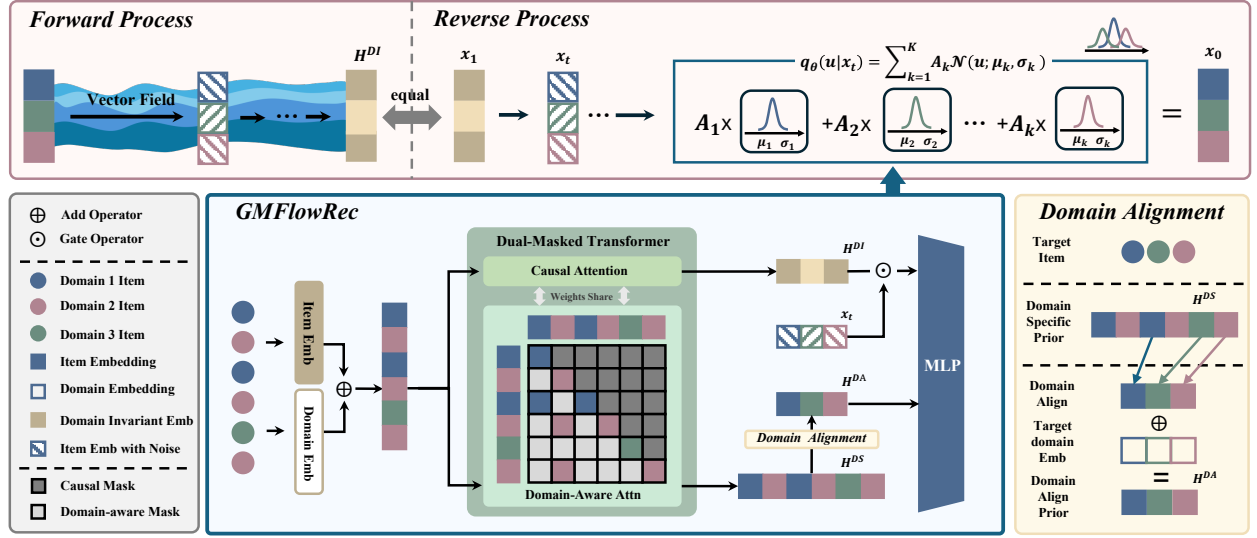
Forward Process

Reverse Process

Vector Field

$H^{DI}$

equal

$x_1$

$x_t$

$q_\theta(u|x_t) = \sum_{k=1}^{K} A_k \mathcal{N}(u; \mu_k, \sigma_k)$

$x_0$

$A_1 \times$ $\mu_1$ $\sigma_1$ $+A_2 \times$ $\mu_2$ $\sigma_2$ ··· $+A_k \times$ $\mu_k$ $\sigma_k$ =

⊕ Add Operator
⊙ Gate Operator
Domain 1 Item
Domain 2 Item
Domain 3 Item
Item Embedding
Domain Embedding
Domain Invariant Emb
Item Emb with Noise
Causal Mask
Domain-aware Mask

GMFlowRec

Item Emb

Domain Emb

Dual-Masked Transformer

Causal Attention

Weights Share

Domain-Aware Attn

$H^{DI}$

$x_t$

$H^{DA}$

Domain Alignment

$H^{DS}$

MLP

Domain Alignment

Target Item

Domain Specific Prior

$H^{DS}$

Domain Align

Target domain Emb

Domain Align Prior

$H^{DA}$